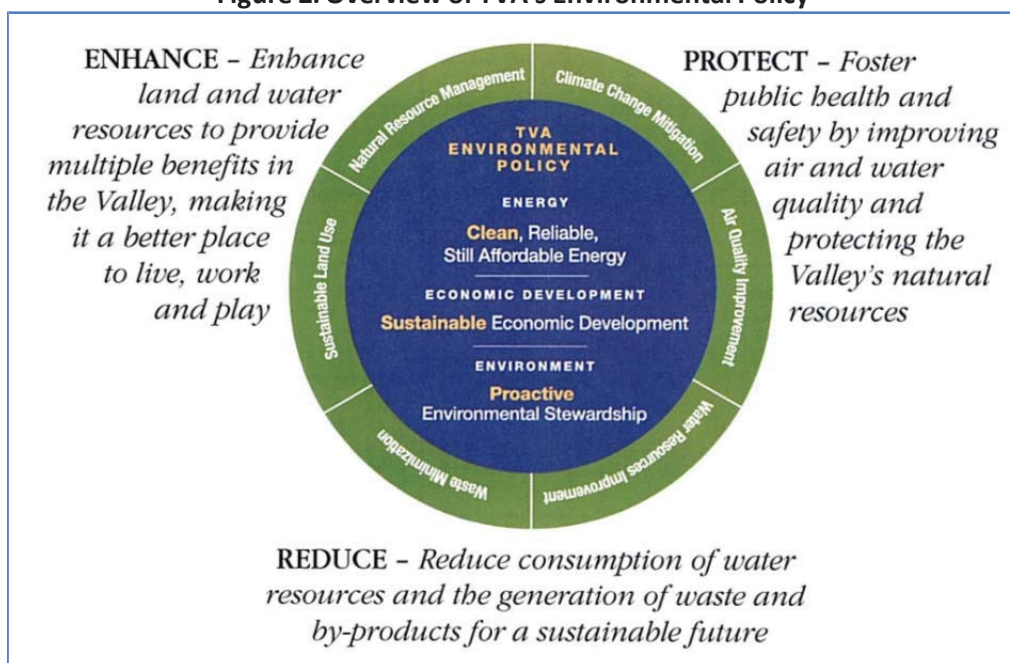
Figure 2. Overview of TVA's Environmental Policy

ENHANCE – Enhance land and water resources to provide multiple benefits in the Valley, making it a better place to live, work and play

PROTECT – Foster public health and safety by improving air and water quality and protecting the Valley's natural resources

Natural Resource Management

Climate Change Mitigation

Air Quality Improvement

Water Resources Improvement

Waste Minimization

Sustainable Land Use

TVA ENVIRONMENTAL POLICY

ENERGY

Clean, Reliable, Still Affordable Energy

ECONOMIC DEVELOPMENT

Sustainable Economic Development

ENVIRONMENT

Proactive Environmental Stewardship

REDUCE – Reduce consumption of water resources and the generation of waste and by-products for a sustainable future